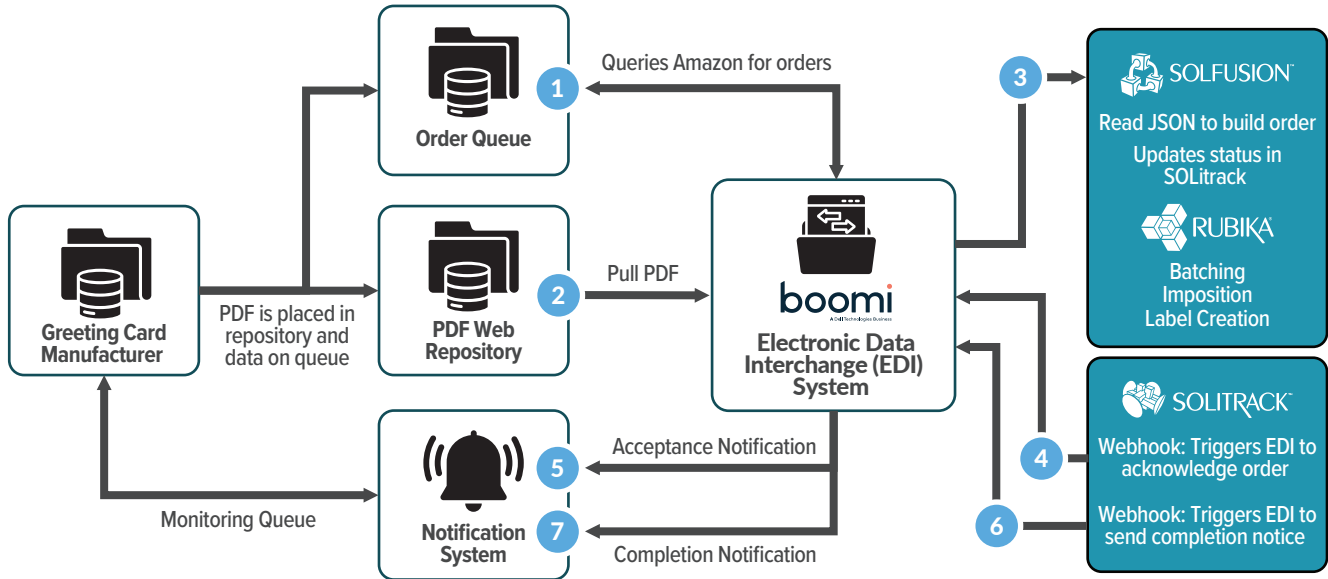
Order Queue

1

Queries Amazon for orders

Greeting Card Manufacturer

PDF is placed in repository and data on queue

PDF Web Repository

2

Pull PDF

boomi

A Dell Technologies Business

Electronic Data Interchange (EDI) System

3

SOLFUSION™

Read JSON to build order

Updates status in SOLitrack

RUBIKA

Batching
Imposition
Label Creation

SOLITRACK™

4

Webhook: Triggers EDI to acknowledge order

6

Webhook: Triggers EDI to send completion notice

Notification System

5

Acceptance Notification

7

Completion Notification

Monitoring Queue